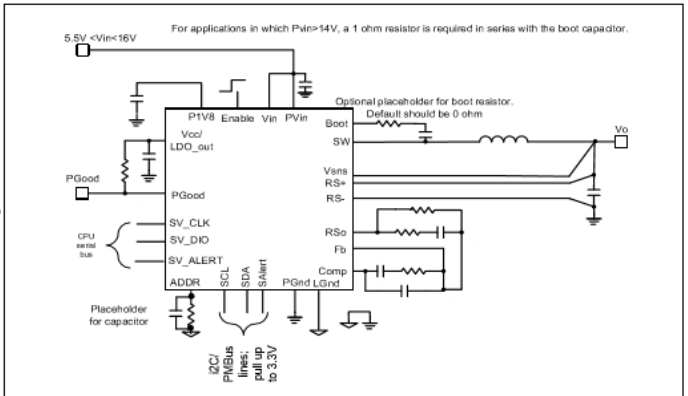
For applications in which Pvin>14V, a 1 ohm resistor is required in series with the boot capacitor.

5.5V <Vin<16V

P1V8 Enable Vin PVin

Optional placeholder for boot resistor. Default should be 0 ohm

Vcc/ LDO_out

Boot

SW

Vo

PGood

PGood

Vsns

RS+

RS-

CPU serial bus

SV_CLK

SV_DIO

SV_ALERT

RSo

Fb

Comp

ADDR SCL SDA SAlert PGnd LGnd

Placeholder for capacitor

I2C/ PMBus lines; pull up to 3.3V